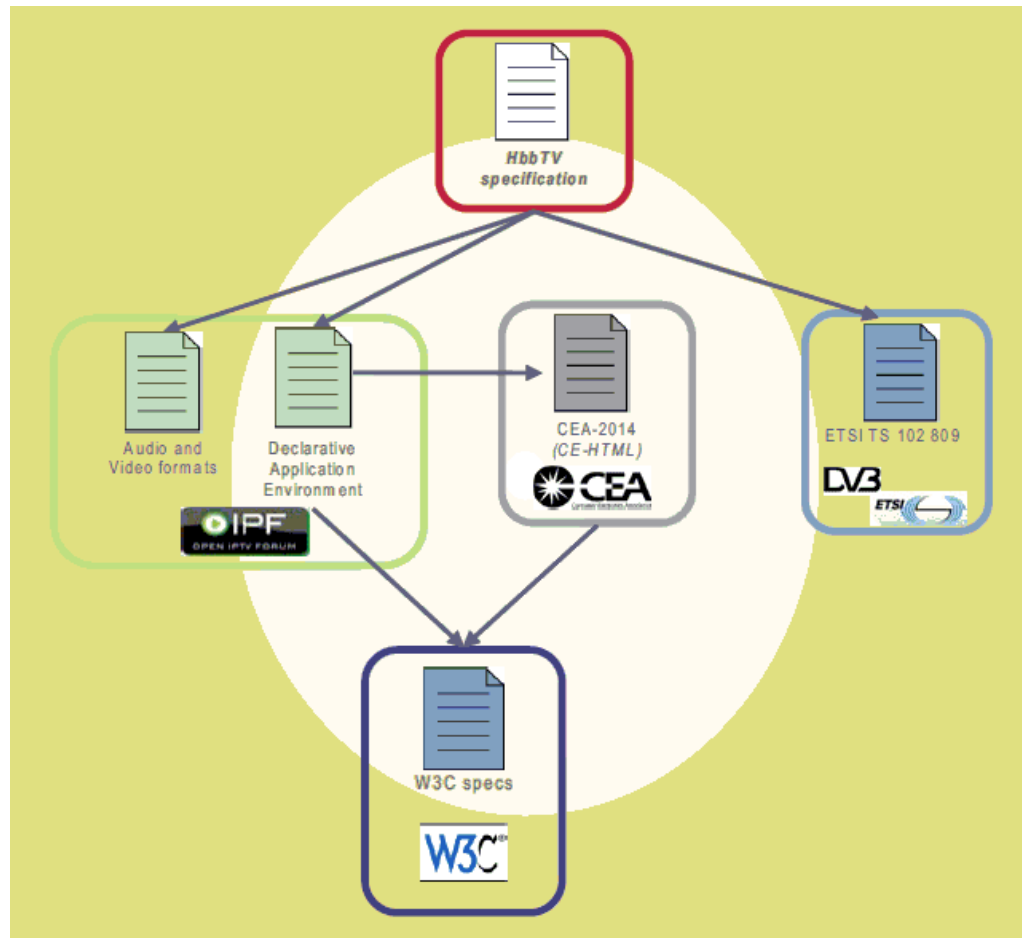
HbbTV specification

Audio and Video formats

Declarative Application Environment

OIPF
OPEN IPTV FORUM

CEA-2014
(CE-HTML)

CEA
Consumer Electronics Association

ETSI TS 102 809

DVB

ETSI

W3C specs

W3C